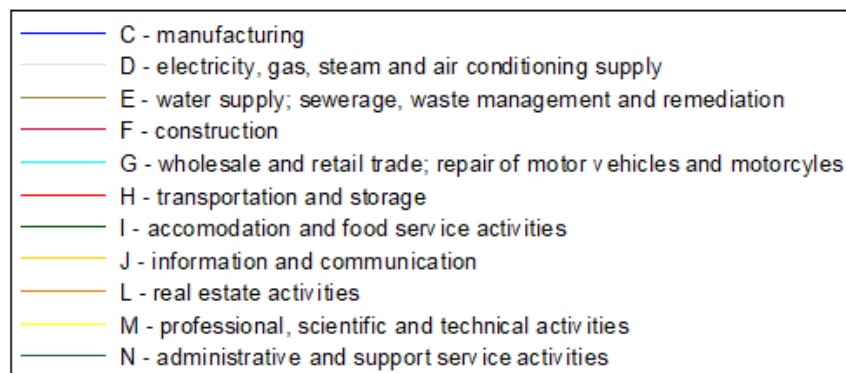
C - manufacturing
D - electricity, gas, steam and air conditioning supply
E - water supply; sewerage, waste management and remediation
F - construction
G - wholesale and retail trade; repair of motor vehicles and motorcyles
H - transportation and storage
I - accomodation and food service activities
J - information and communication
L - real estate activities
M - professional, scientific and technical activities
N - administrative and support service activities